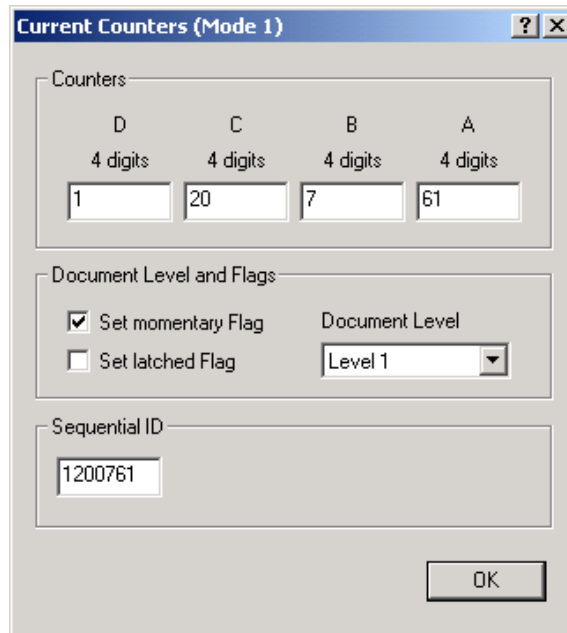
Current Counters (Mode 1)

?
X

Counters

D
4 digits
1

C
4 digits
20

B
4 digits
7

A
4 digits
61

Document Level and Flags

Set momentary Flag
Set latched Flag

Document Level
Level 1

Sequential ID
1200761

OK